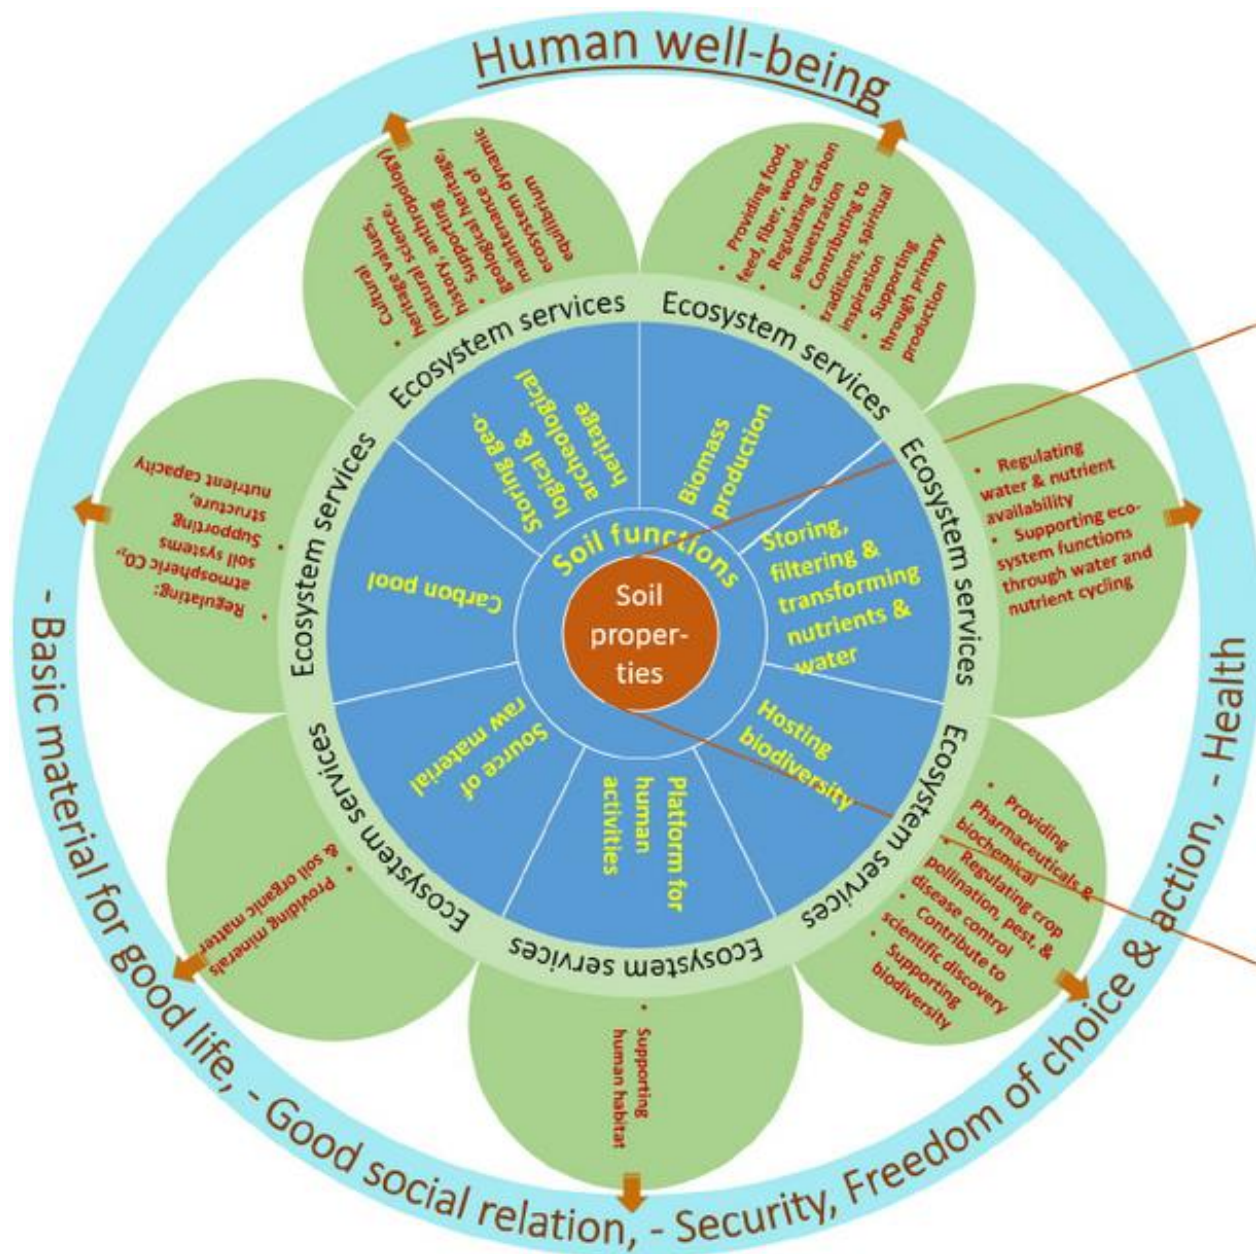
Human well-being

- Basic material for good life, - Good social relation, - Security, Freedom of choice & action, - Health

Soil properties

Soil functions

Biomass production

Storing, filtering & transforming nutrients & water

Hosting biodiversity

Platform for human activities

Source of raw material

Carbon pool

Storing geological & archeological heritage

Ecosystem services

Ecosystem services

Ecosystem services

Ecosystem services

Ecosystem services

Ecosystem services

Ecosystem services

Ecosystem services

• Providing food, feed, fiber, wood,
• Regulating carbon sequestration
• Contributing to traditions, spiritual inspiration
• Supporting through primary production

• Regulating water & nutrient availability
• Supporting ecosystem functions through water and nutrient cycling

• Providing Pharmaceuticals & biochemical
• Regulating crop pollination, pest, & disease control
• Contribute to scientific discovery
• Supporting biodiversity

• Supporting human habitat

• Providing minerals & soil organic matter

• Regulating: atmospheric $CO_2$,
• Supporting soil systems structure, nutrient capacity

• Cultural values, heritage science, (natural anthropology) history, Supporting geological heritage, maintenance of ecosystem dynamic equilibrium